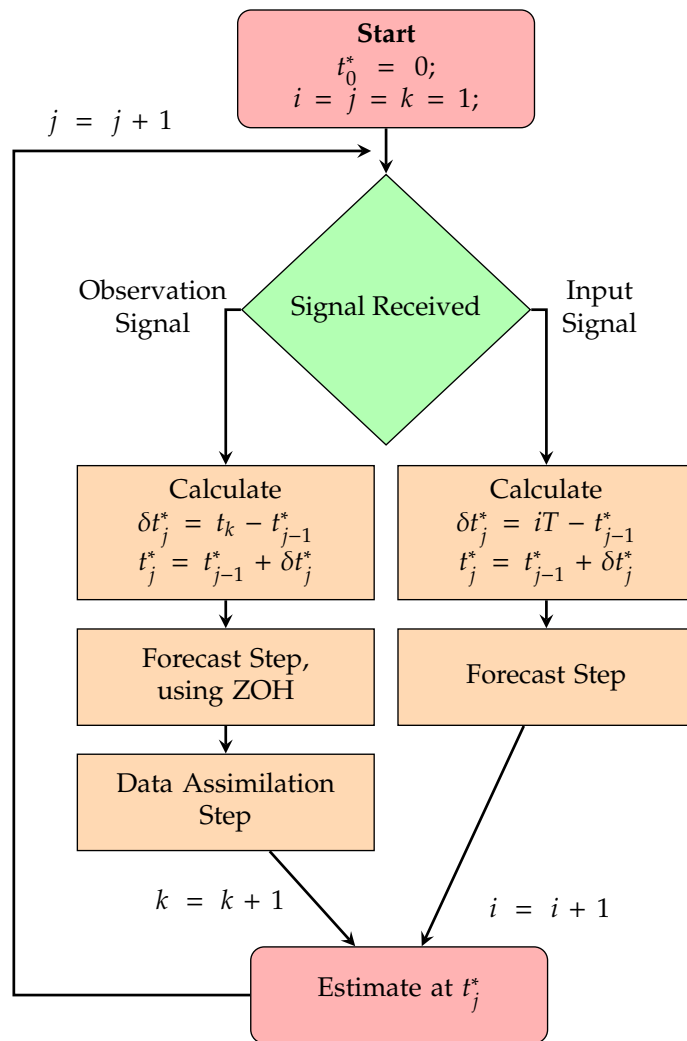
**Start**
$t_0^* = 0;$
$i = j = k = 1;$

$j = j + 1$

Signal Received

Observation Signal

Input Signal

Calculate
$\delta t_j^* = t_k - t_{j-1}^*$
$t_j^* = t_{j-1}^* + \delta t_j^*$

Calculate
$\delta t_j^* = iT - t_{j-1}^*$
$t_j^* = t_{j-1}^* + \delta t_j^*$

Forecast Step, using ZOH

Forecast Step

Data Assimilation Step

$k = k + 1$

$i = i + 1$

Estimate at $t_j^*$